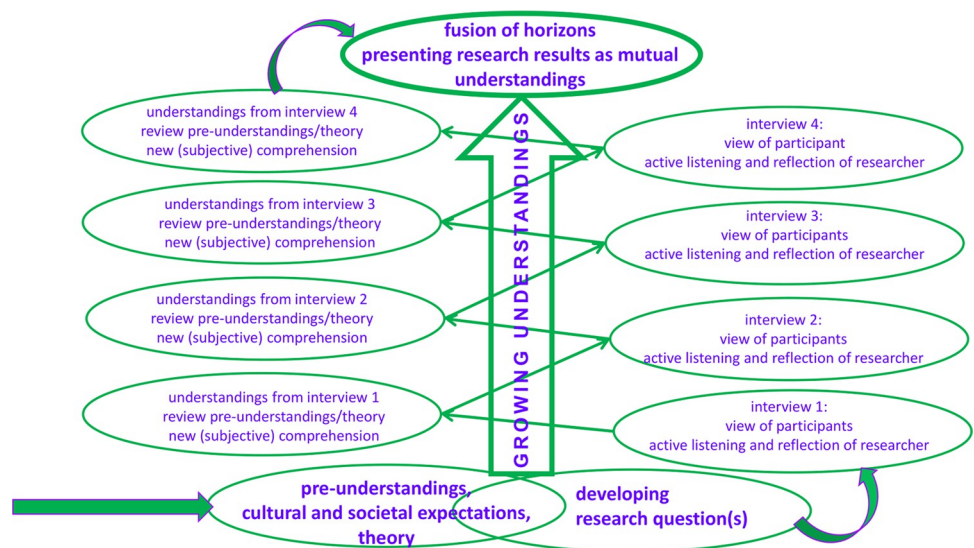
fusion of horizons
presenting research results as mutual understandings

understandings from interview 4
review pre-understandings/theory
new (subjective) comprehension

understandings from interview 3
review pre-understandings/theory
new (subjective) comprehension

understandings from interview 2
review pre-understandings/theory
new (subjective) comprehension

understandings from interview 1
review pre-understandings/theory
new (subjective) comprehension

GROWING UNDERSTANDINGS

interview 4:
view of participant
active listening and reflection of researcher

interview 3:
view of participants
active listening and reflection of researcher

interview 2:
view of participants
active listening and reflection of researcher

interview 1:
view of participants
active listening and reflection of researcher

pre-understandings,
cultural and societal expectations,
theory

developing
research question(s)